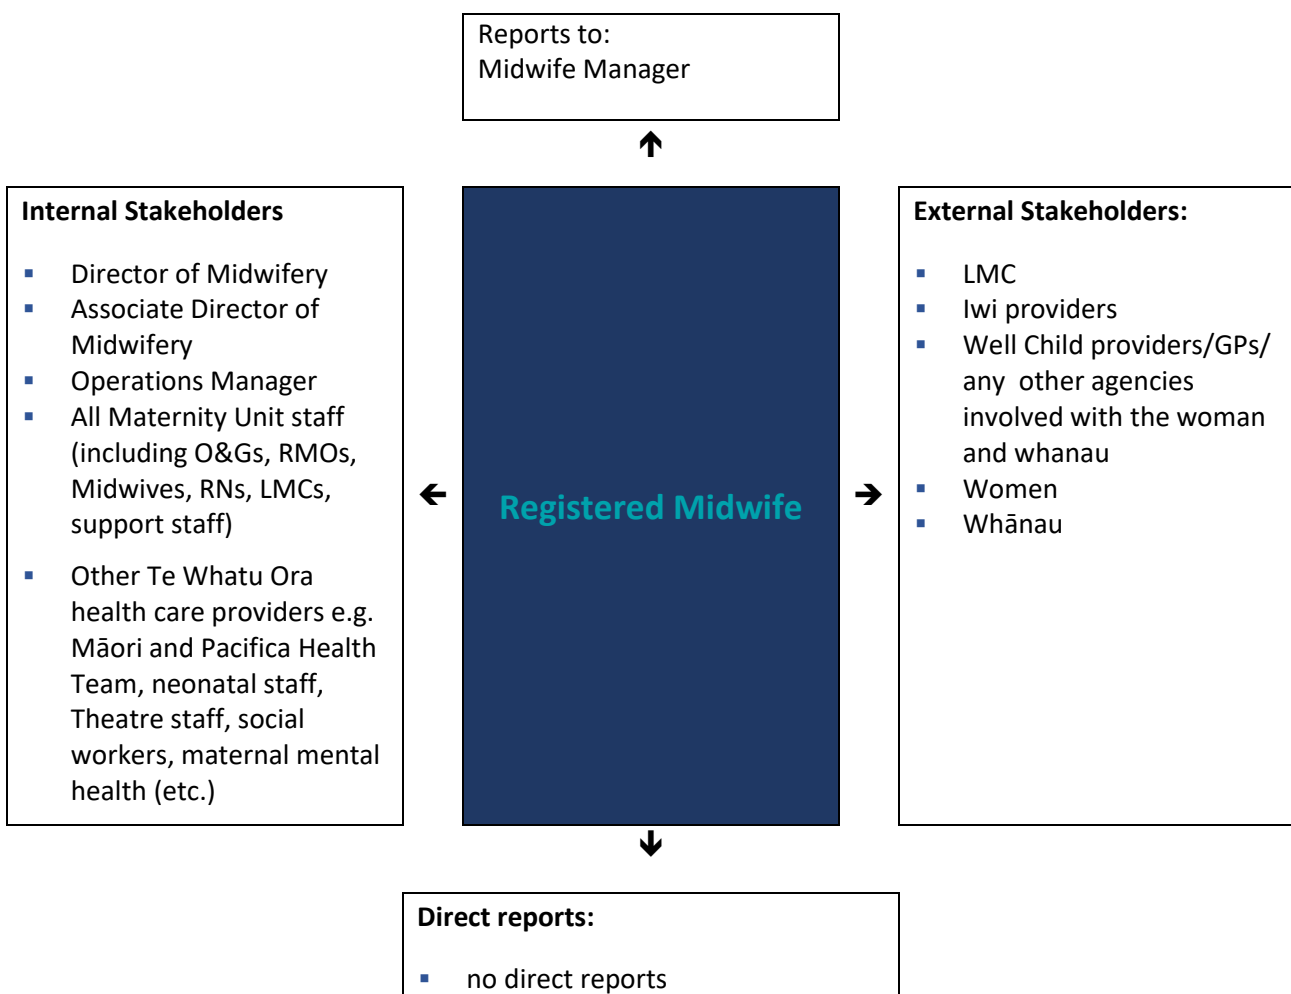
Reports to:
Midwife Manager

Internal Stakeholders

- Director of Midwifery
- Associate Director of Midwifery
- Operations Manager
- All Maternity Unit staff (including O&Gs, RMOs, Midwives, RNs, LMCs, support staff)

- Other Te Whatu Ora health care providers e.g. Māori and Pacifica Health Team, neonatal staff, Theatre staff, social workers, maternal mental health (etc.)

Registered Midwife

External Stakeholders:

- LMC
- Iwi providers
- Well Child providers/GPs/ any other agencies involved with the woman and whanau
- Women
- Whānau

Direct reports:

- no direct reports